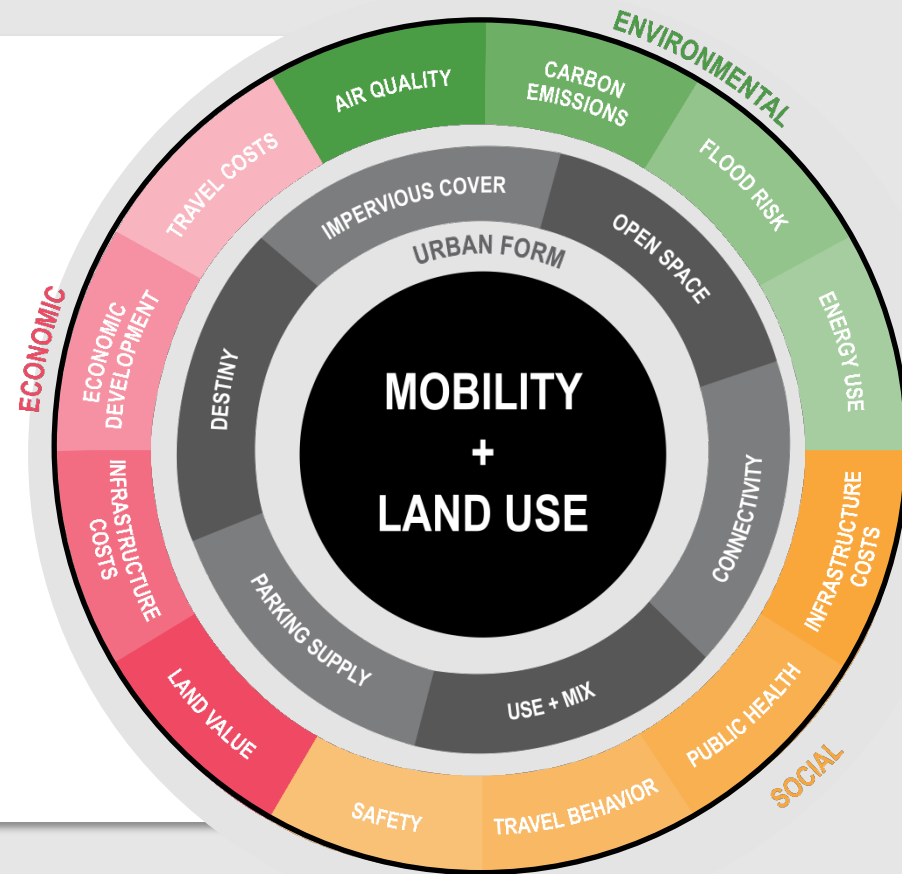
ENVIRONMENTAL
AIR QUALITY
CARBON EMISSIONS
FLOOD RISK
ENERGY USE
TRAVEL COSTS
ECONOMIC
ECONOMIC DEVELOPMENT
INFRASTRUCTURE COSTS
LAND VALUE
IMPERVIOUS COVER
URBAN FORM
OPEN SPACE
DESTINY
CONNECTIVITY
PARKING SUPPLY
USE + MIX
MOBILITY
+
LAND USE
INFRASTRUCTURE COSTS
PUBLIC HEALTH
SOCIAL
SAFETY
TRAVEL BEHAVIOR